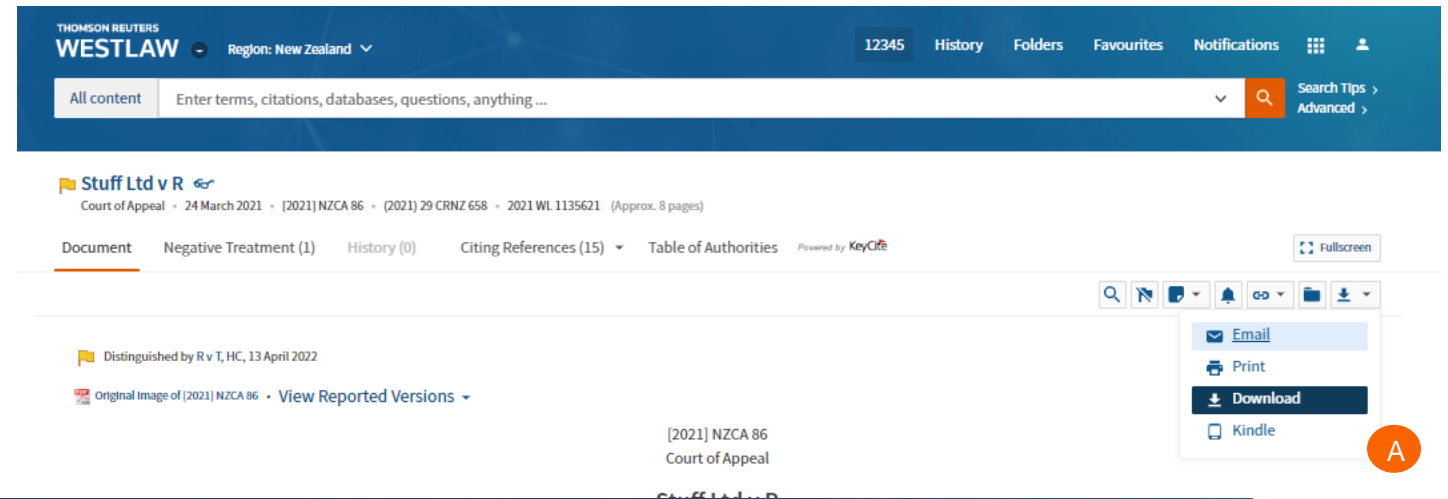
THOMSON REUTERS
WESTLAW Region: New Zealand

12345 History Folders Favourites Notifications

All content Enter terms, citations, databases, questions, anything ...

Search Tips ›
Advanced ›

Stuff Ltd v R
Court of Appeal • 24 March 2021 • [2021] NZCA 86 • (2021) 29 CRNZ 658 • 2021 WL 1135621 (Approx. 8 pages)

Document Negative Treatment (1) History (0) Citing References (15) Table of Authorities Powered by KeyCite

Fullscreen

Email
Print
Download
Kindle

A

Distinguished by R v T, HC, 13 April 2022

Original Image of [2021] NZCA 86 • View Reported Versions

[2021] NZCA 86
Court of Appeal

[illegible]